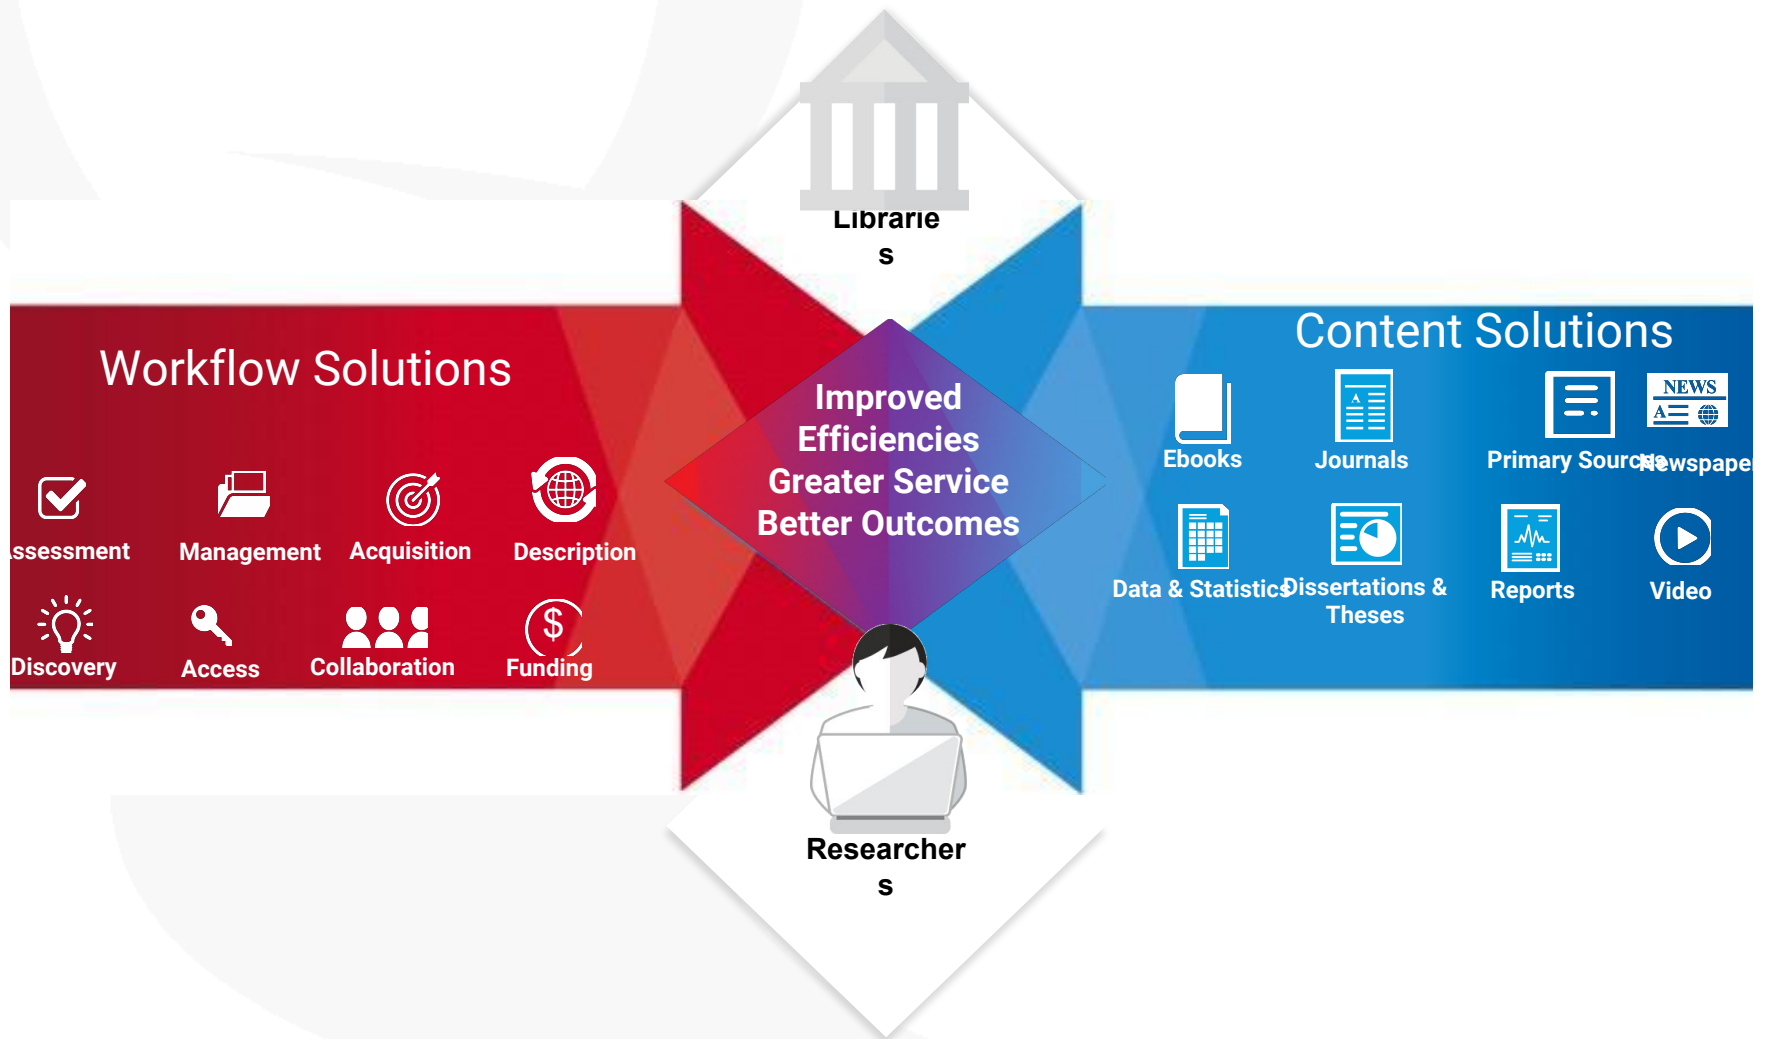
Librarie
s

Workflow Solutions

ssessment

Management

Acquisition

Description

Discovery

Access

Collaboration

Funding

Improved Efficiencies
Greater Service
Better Outcomes

Content Solutions

Ebooks

Journals

Primary Sources

NEWS

Newspape

Data & Statistics

Dissertations & Theses

Reports

Video

Researcher
s